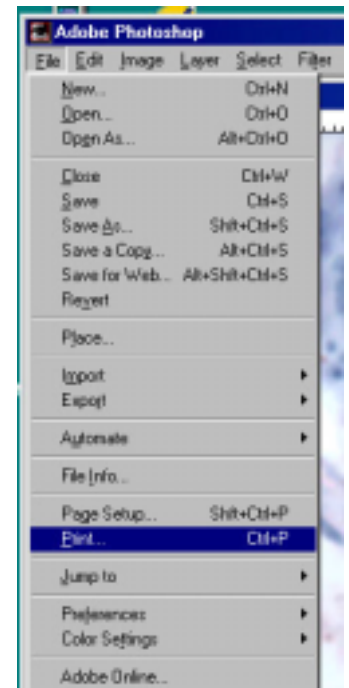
Adobe Photoshop
File Edit Image Layer Select Filter

New... Ctrl+N
Open... Ctrl+O
Open As... Alt+Ctrl+O

Close Ctrl+W
Save Ctrl+S
Save As... Shift+Ctrl+S
Save a Copy... Alt+Ctrl+S
Save for Web... Alt+Shift+Ctrl+S
Revert

Place...

Import
Export

Automate

File Info...

Page Setup... Shift+Ctrl+P
Print... Ctrl+P

Jump to

Preferences
Color Settings

Adobe Online...